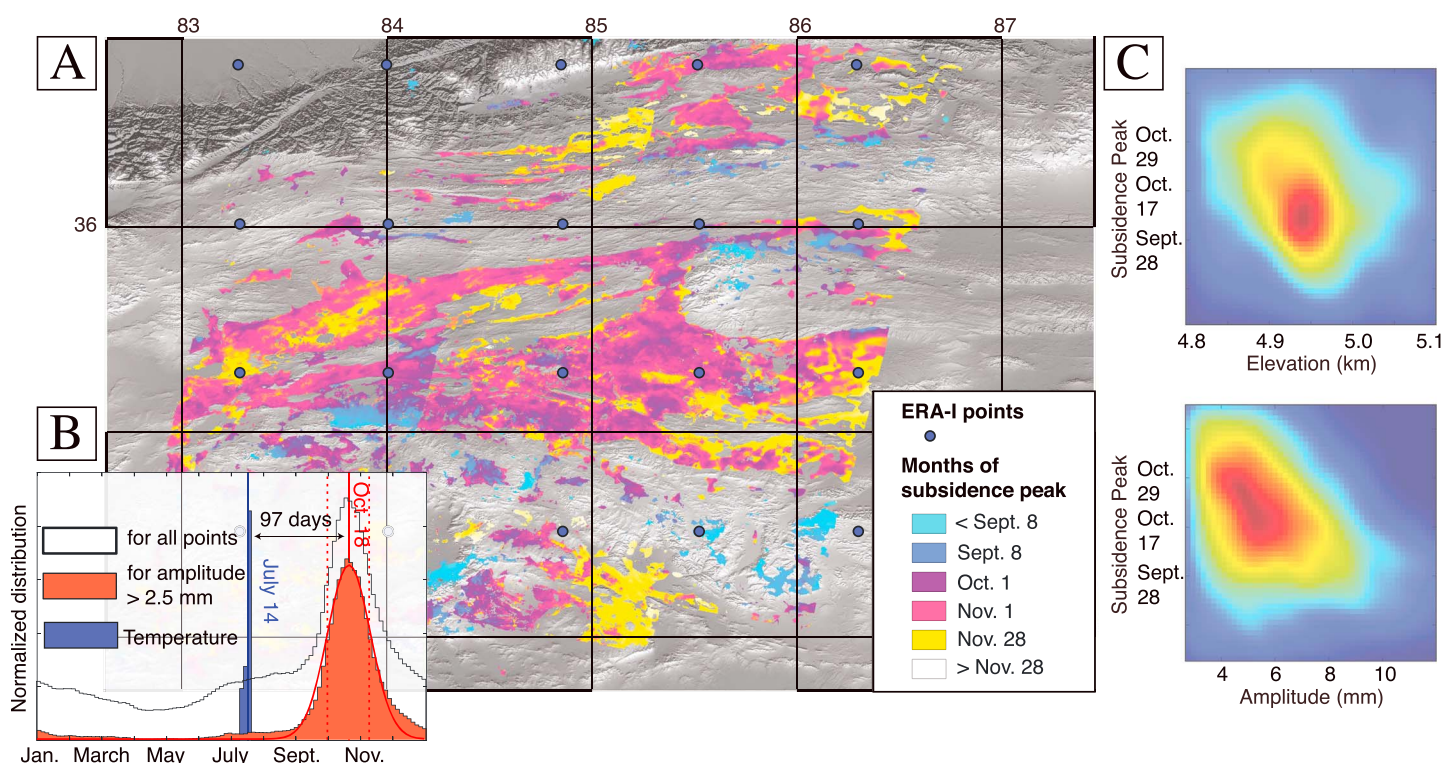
83 84 85 86 87

A

36

B

Normalized distribution

for all points

for amplitude > 2.5 mm

Temperature

97 days

July 14

Oct. 18

Jan. March May July Sept. Nov.

ERA-I points

Months of subsidence peak

< Sept. 8

Sept. 8

Oct. 1

Nov. 1

Nov. 28

> Nov. 28

C

Subsidence Peak

Oct. 29

Oct. 17

Sept. 28

4.8 4.9 5.0 5.1

Elevation (km)

Subsidence Peak

Oct. 29

Oct. 17

Sept. 28

4 6 8 10

Amplitude (mm)